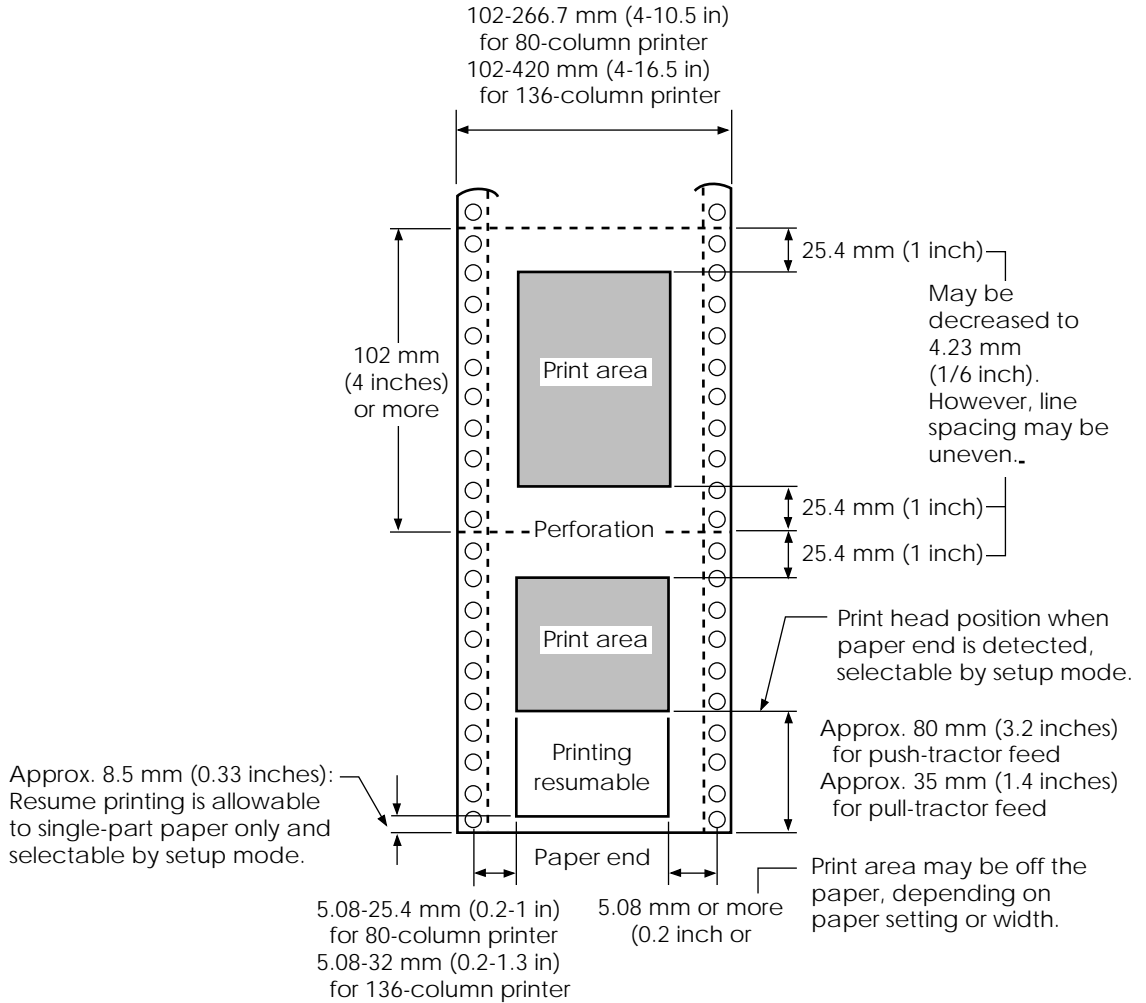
102-266.7 mm (4-10.5 in)
for 80-column printer
102-420 mm (4-16.5 in)
for 136-column printer

25.4 mm (1 inch)

May be decreased to 4.23 mm (1/6 inch). However, line spacing may be uneven.

102 mm (4 inches) or more

Print area

25.4 mm (1 inch)

Perforation

25.4 mm (1 inch)

Print head position when paper end is detected, selectable by setup mode.

Print area

Approx. 80 mm (3.2 inches) for push-tractor feed
Approx. 35 mm (1.4 inches) for pull-tractor feed

Printing resumable

Approx. 8.5 mm (0.33 inches): Resume printing is allowable to single-part paper only and selectable by setup mode.

Paper end

Print area may be off the paper, depending on paper setting or width.

5.08-25.4 mm (0.2-1 in)
for 80-column printer
5.08-32 mm (0.2-1.3 in)
for 136-column printer

5.08 mm or more
(0.2 inch or